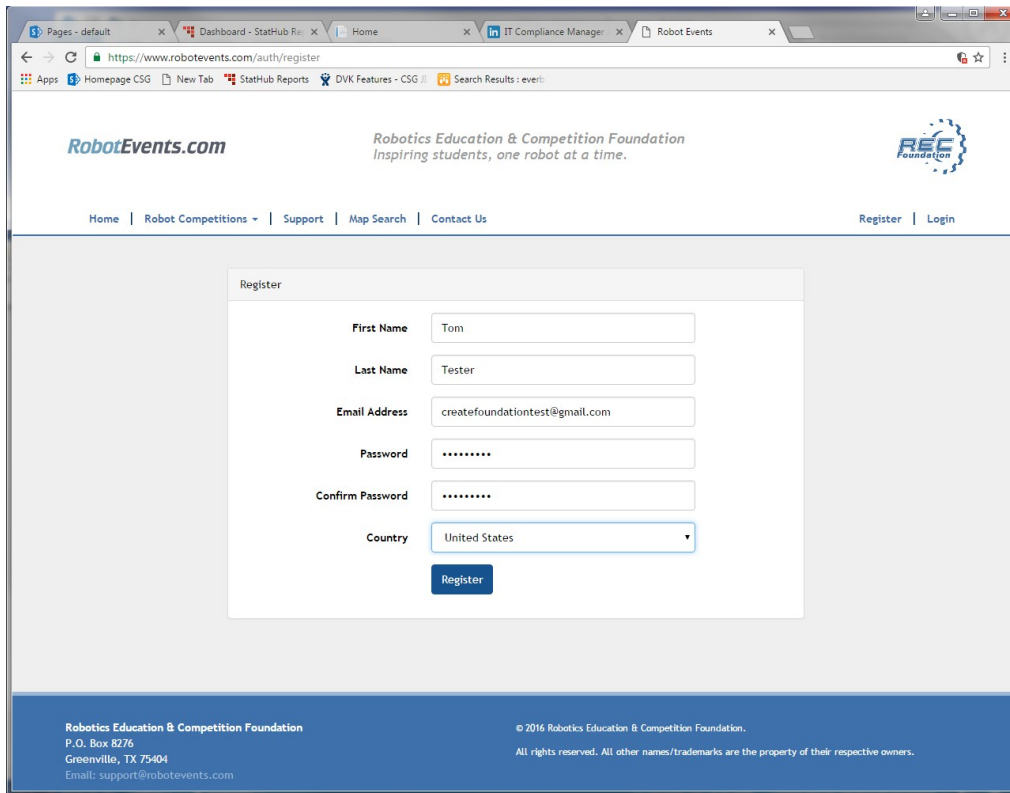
Pages - default × | Dashboard - StatHub Re × | Home × | IT Compliance Manager × | Robot Events ×

https://www.robotevents.com/auth/register

Apps | Homepage CSG | New Tab | StatHub Reports | DVK Features - CSG | Search Results : everb

RobotEvents.com

Robotics Education & Competition Foundation
Inspiring students, one robot at a time.

REC Foundation

Home | Robot Competitions | Support | Map Search | Contact Us

Register | Login

Register

First Name: Tom
Last Name: Tester
Email Address: createfoundationtest@gmail.com
Password: ••••••••••
Confirm Password: ••••••••••
Country: United States

Register

Robotics Education & Competition Foundation
P.O. Box 8276
Greenville, TX 75404
Email: support@robotevents.com

© 2016 Robotics Education & Competition Foundation.

All rights reserved. All other names/trademarks are the property of their respective owners.